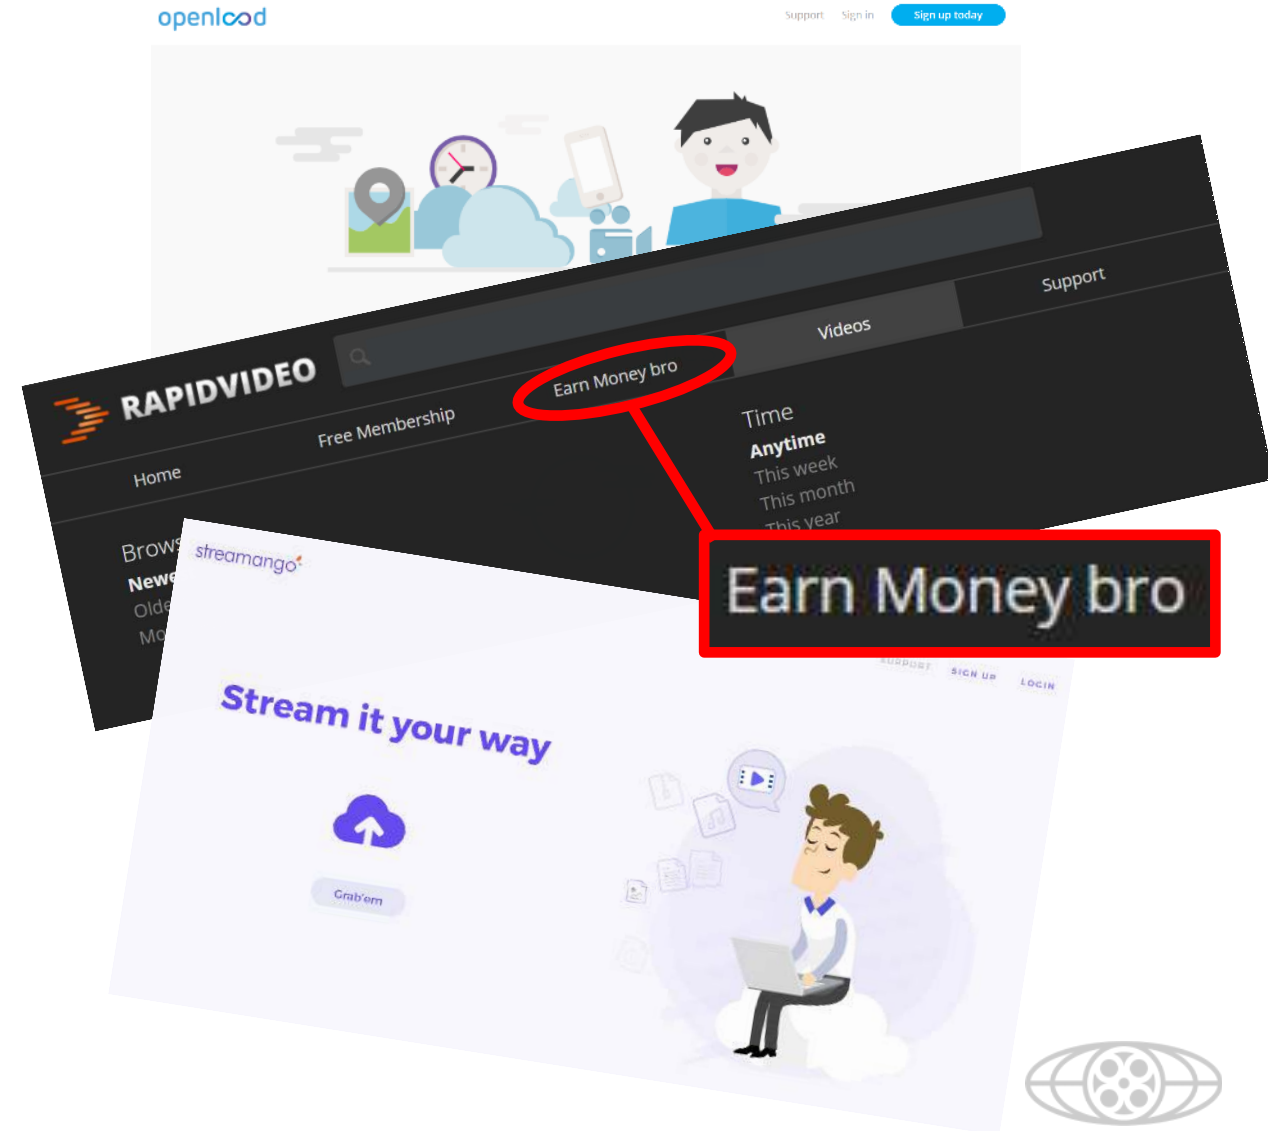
openload

Support Sign in Sign up today

RAPIDVIDEO

Home

Free Membership

Earn Money bro

Videos

Support

Time
Anytime
This week
This month
This year

Brows
Newe
Olde
Mo

Earn Money bro

streamango

SUPPORT SIGN UP LOGIN

Stream it your way

Grab'em